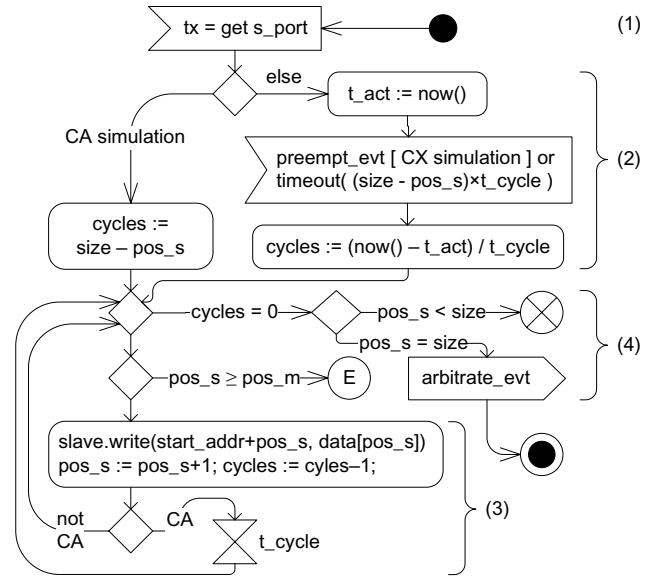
tx = get s_port

(1)

else

t_act := now()

CA simulation

preempt_evt [ CX simulation ] or timeout( (size - pos_s)×t_cycle )

(2)

cycles := size – pos_s

cycles := (now() – t_act) / t_cycle

cycles = 0

pos_s < size

pos_s = size

(4)

arbitrate_evt

pos_s ≥ pos_m

E

slave.write(start_addr+pos_s, data[pos_s])
pos_s := pos_s+1; cycles := cyles–1;

not CA

CA

t_cycle

(3)